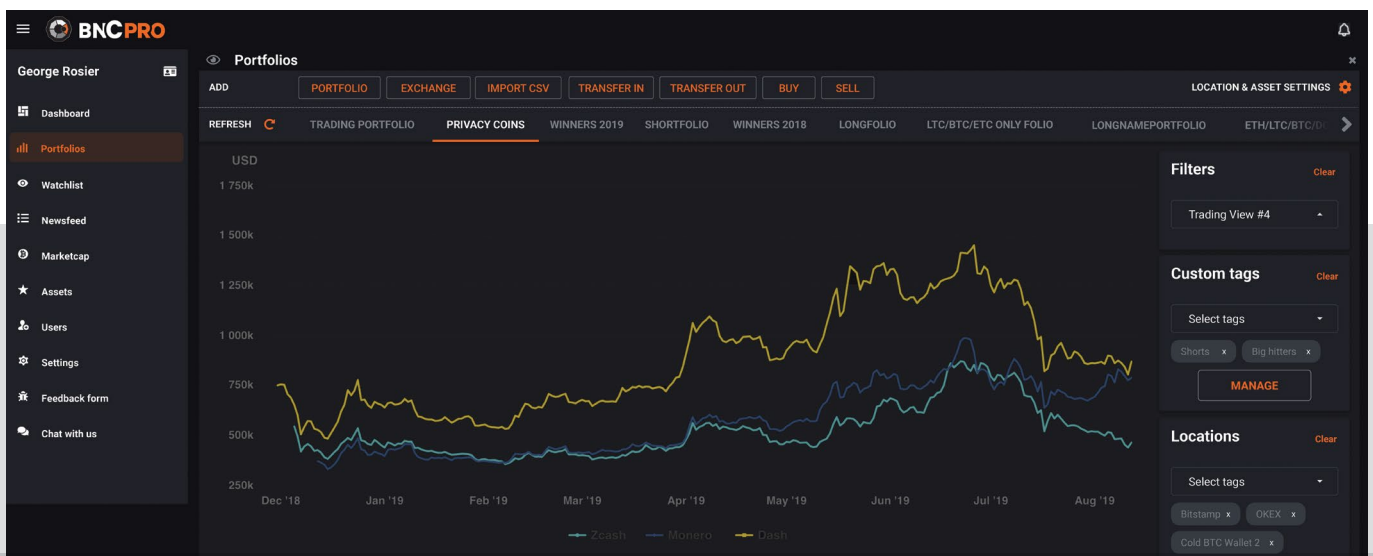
BNCPRO

George Rosier

Dashboard
Portfolios
Watchlist
Newsfeed
Marketcap
Assets
Users
Settings
Feedback form
Chat with us

Portfolios

ADD PORTFOLIO EXCHANGE IMPORT CSV TRANSFER IN TRANSFER OUT BUY SELL

LOCATION & ASSET SETTINGS

REFRESH TRADING PORTFOLIO PRIVACY COINS WINNERS 2019 SHORTFOLIO WINNERS 2018 LONGFOLIO LTC/BTC/ETC ONLY FOLIO LONGNAMEPORTFOLIO ETH/LTC/BTC/D

USD
1 750k
1 500k
1 250k
1 000k
750k
500k
250k

Dec '18 Jan '19 Feb '19 Mar '19 Apr '19 May '19 Jun '19 Jul '19 Aug '19

Zcash Monero Dash

Filters Clear
Trading View #4

Custom tags Clear
Select tags
Shorts x Big hitters x
MANAGE

Locations Clear
Select tags
Bitstamp x OKEX x
Cold BTC Wallet 2 x